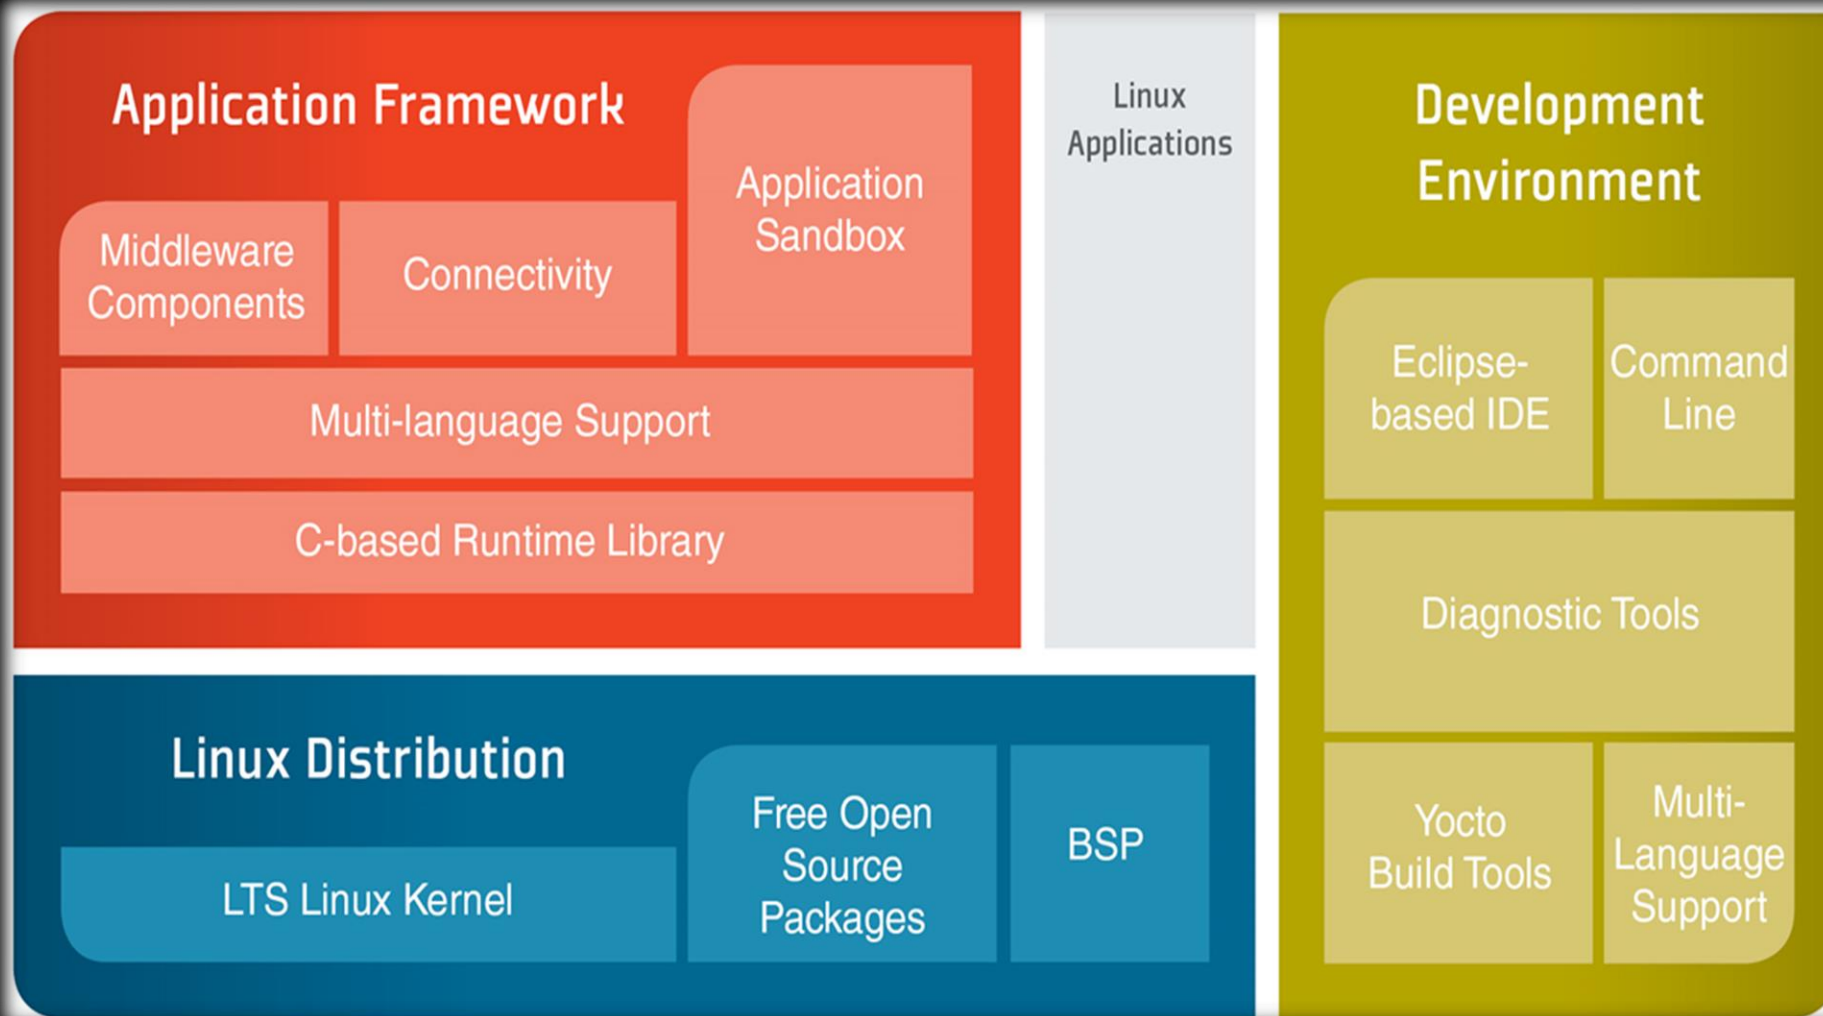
Application Framework

Middleware Components

Connectivity

Application Sandbox

Multi-language Support

C-based Runtime Library

Linux Applications

Development Environment

Eclipse-based IDE

Command Line

Diagnostic Tools

Yocto Build Tools

Multi-Language Support

Linux Distribution

LTS Linux Kernel

Free Open Source Packages

BSP